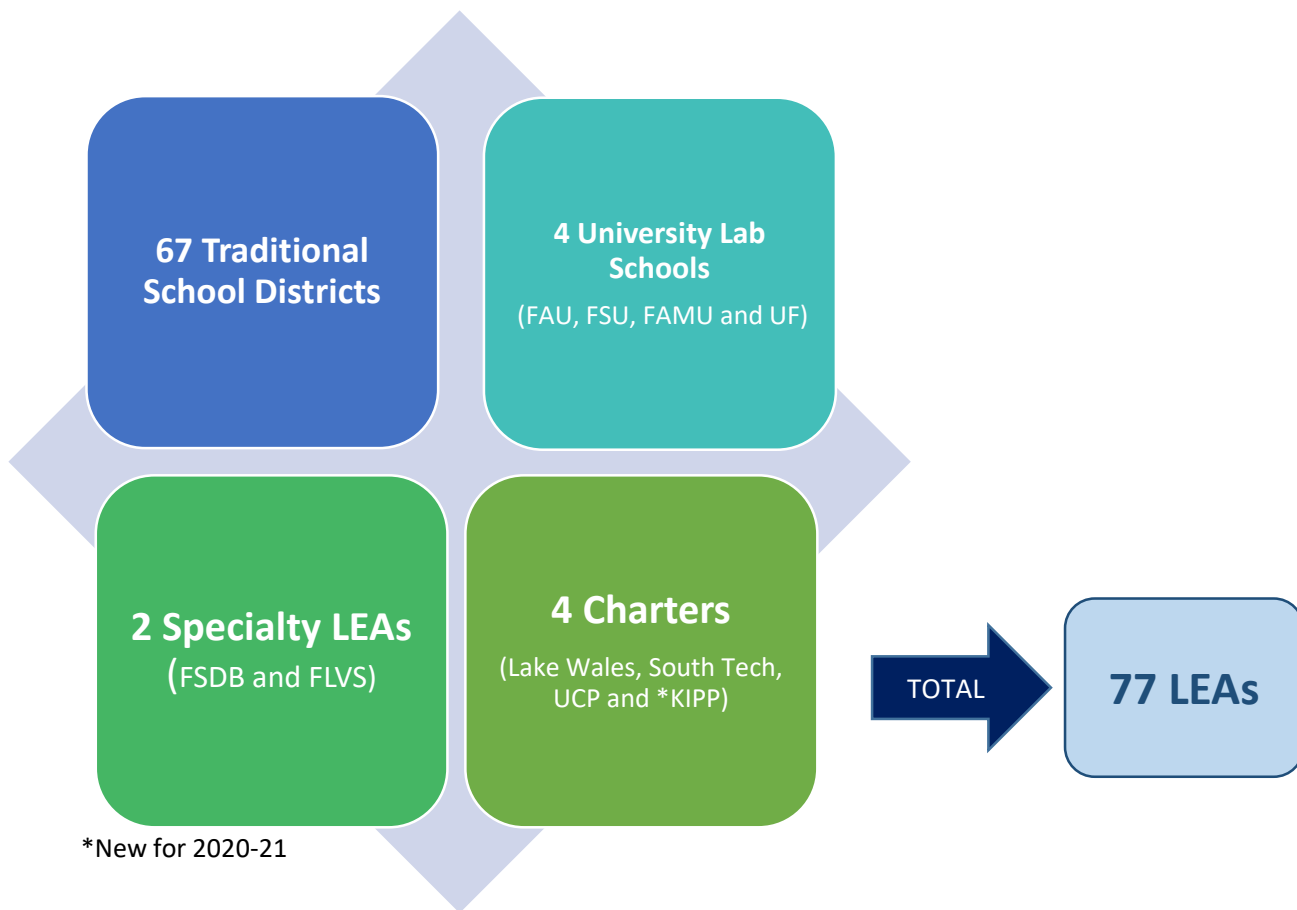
67 Traditional School Districts

4 University Lab Schools

(FAU, FSU, FAMU and UF)

2 Specialty LEAs

(FSDB and FLVS)

4 Charters

(Lake Wales, South Tech, UCP and *KIPP)

*New for 2020-21

TOTAL

77 LEAs